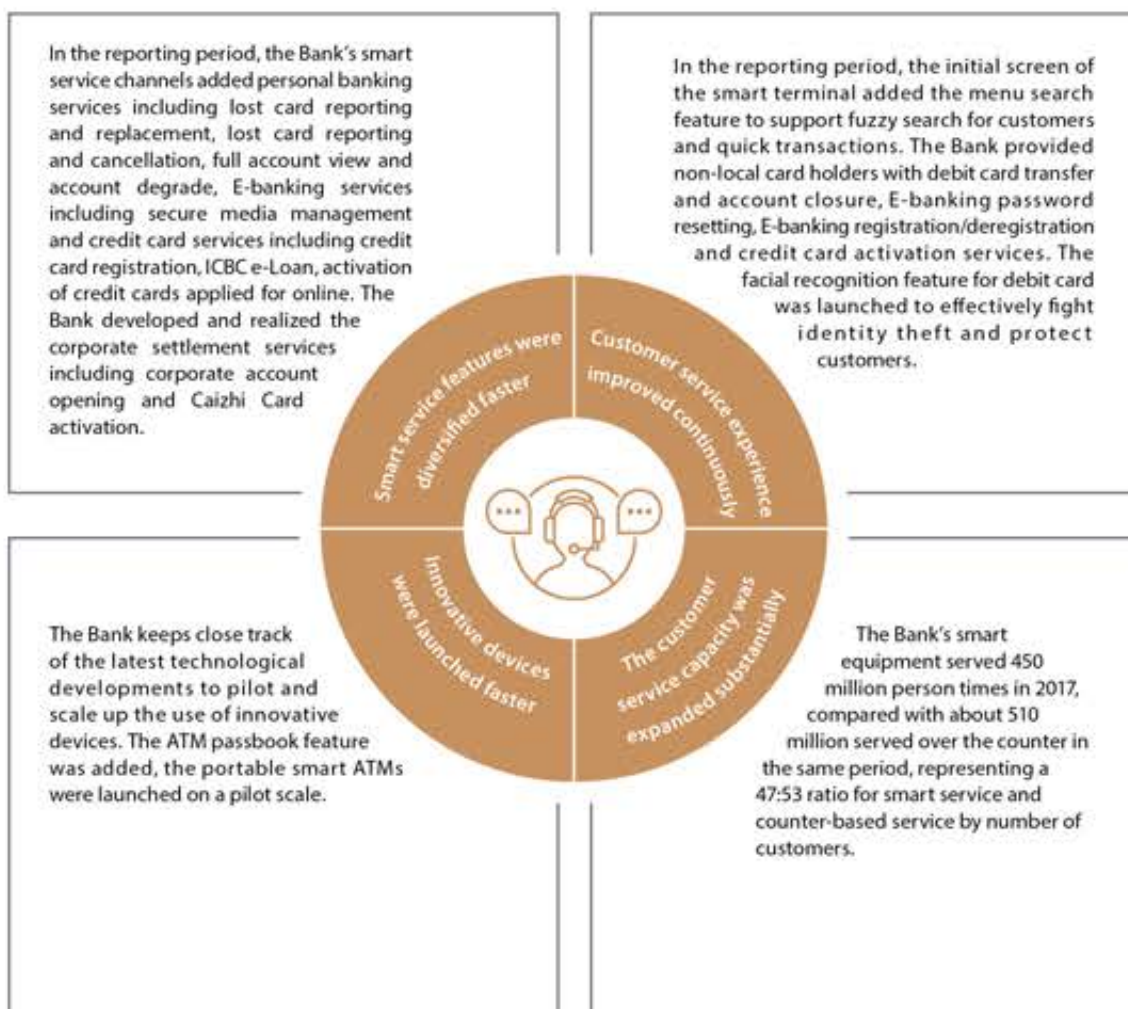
In the reporting period, the Bank's smart service channels added personal banking services including lost card reporting and replacement, lost card reporting and cancellation, full account view and account degrade, E-banking services including secure media management and credit card services including credit card registration, ICBC e-Loan, activation of credit cards applied for online. The Bank developed and realized the corporate settlement services including corporate account opening and Caizhi Card activation.

In the reporting period, the initial screen of the smart terminal added the menu search feature to support fuzzy search for customers and quick transactions. The Bank provided non-local card holders with debit card transfer and account closure, E-banking password resetting, E-banking registration/deregistration and credit card activation services. The facial recognition feature for debit card was launched to effectively fight identity theft and protect customers.

Smart service features were diversified faster

Customer service experience improved continuously

Innovative devices were launched faster

The customer service capacity was expanded substantially

The Bank keeps close track of the latest technological developments to pilot and scale up the use of innovative devices. The ATM passbook feature was added, the portable smart ATMs were launched on a pilot scale.

The Bank's smart equipment served 450 million person times in 2017, compared with about 510 million served over the counter in the same period, representing a 47:53 ratio for smart service and counter-based service by number of customers.